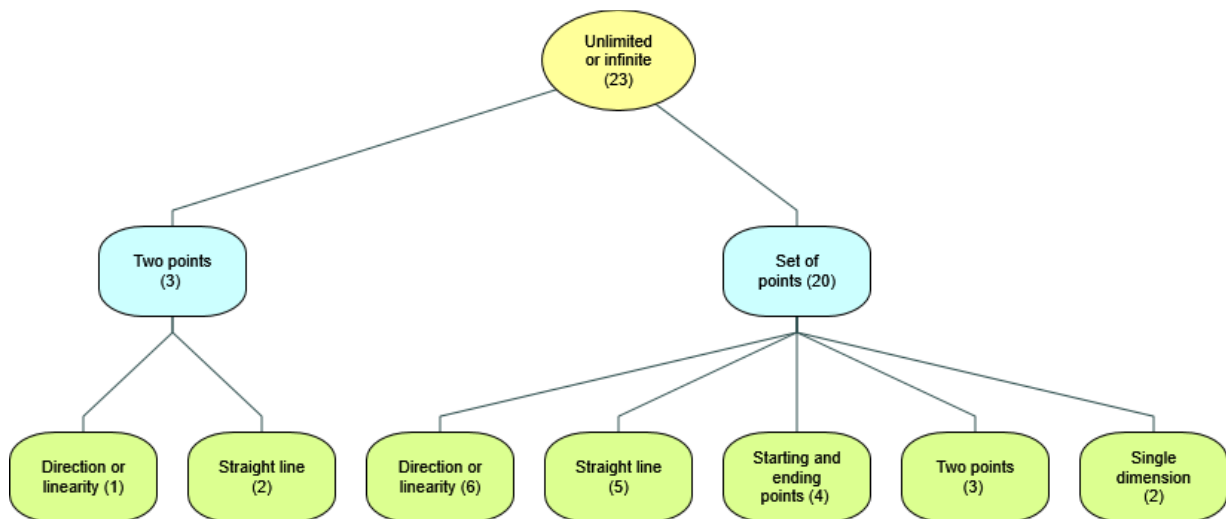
Unlimited or infinite (23)

Two points (3)

Set of points (20)

Direction or linearity (1)

Straight line (2)

Direction or linearity (6)

Straight line (5)

Starting and ending points (4)

Two points (3)

Single dimension (2)